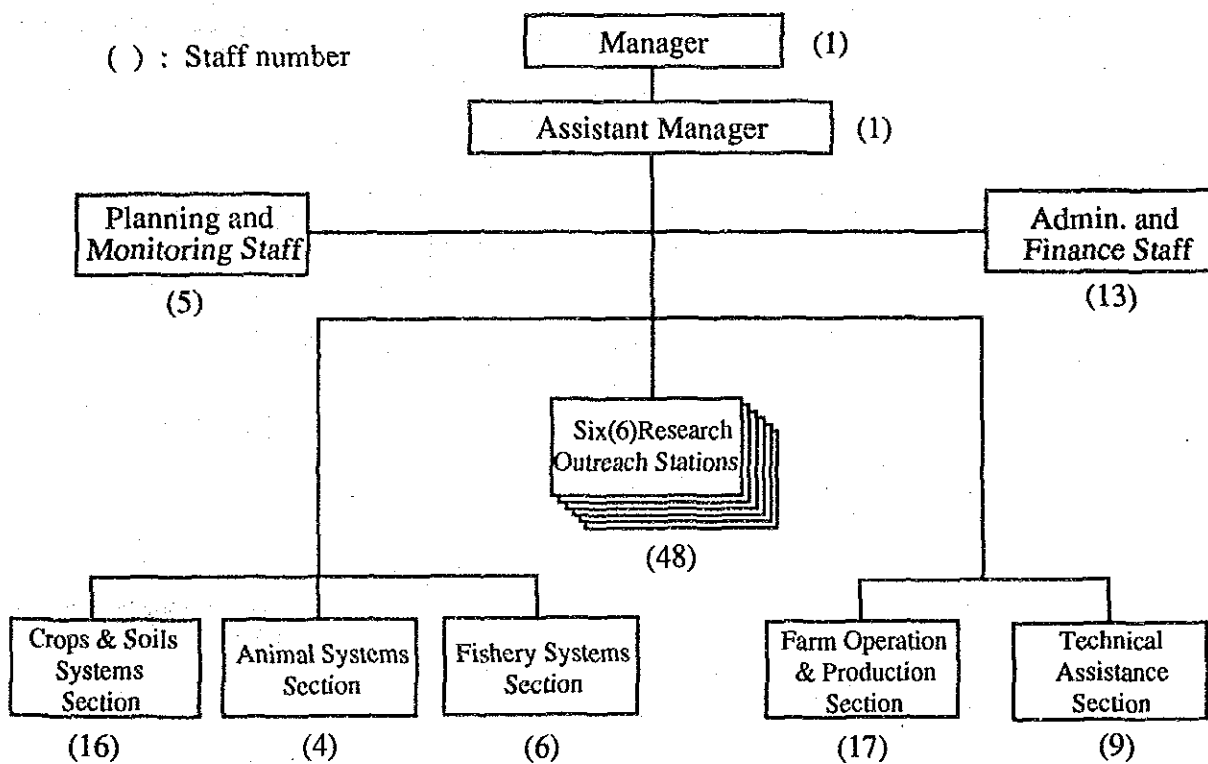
( ) : Staff number

Manager (1)

Assistant Manager (1)

Planning and Monitoring Staff (5)

Admin. and Finance Staff (13)

Six(6)Research Outreach Stations (48)

Crops & Soils Systems Section (16)

Animal Systems Section (4)

Fishery Systems Section (6)

Farm Operation & Production Section (17)

Technical Assistance Section (9)